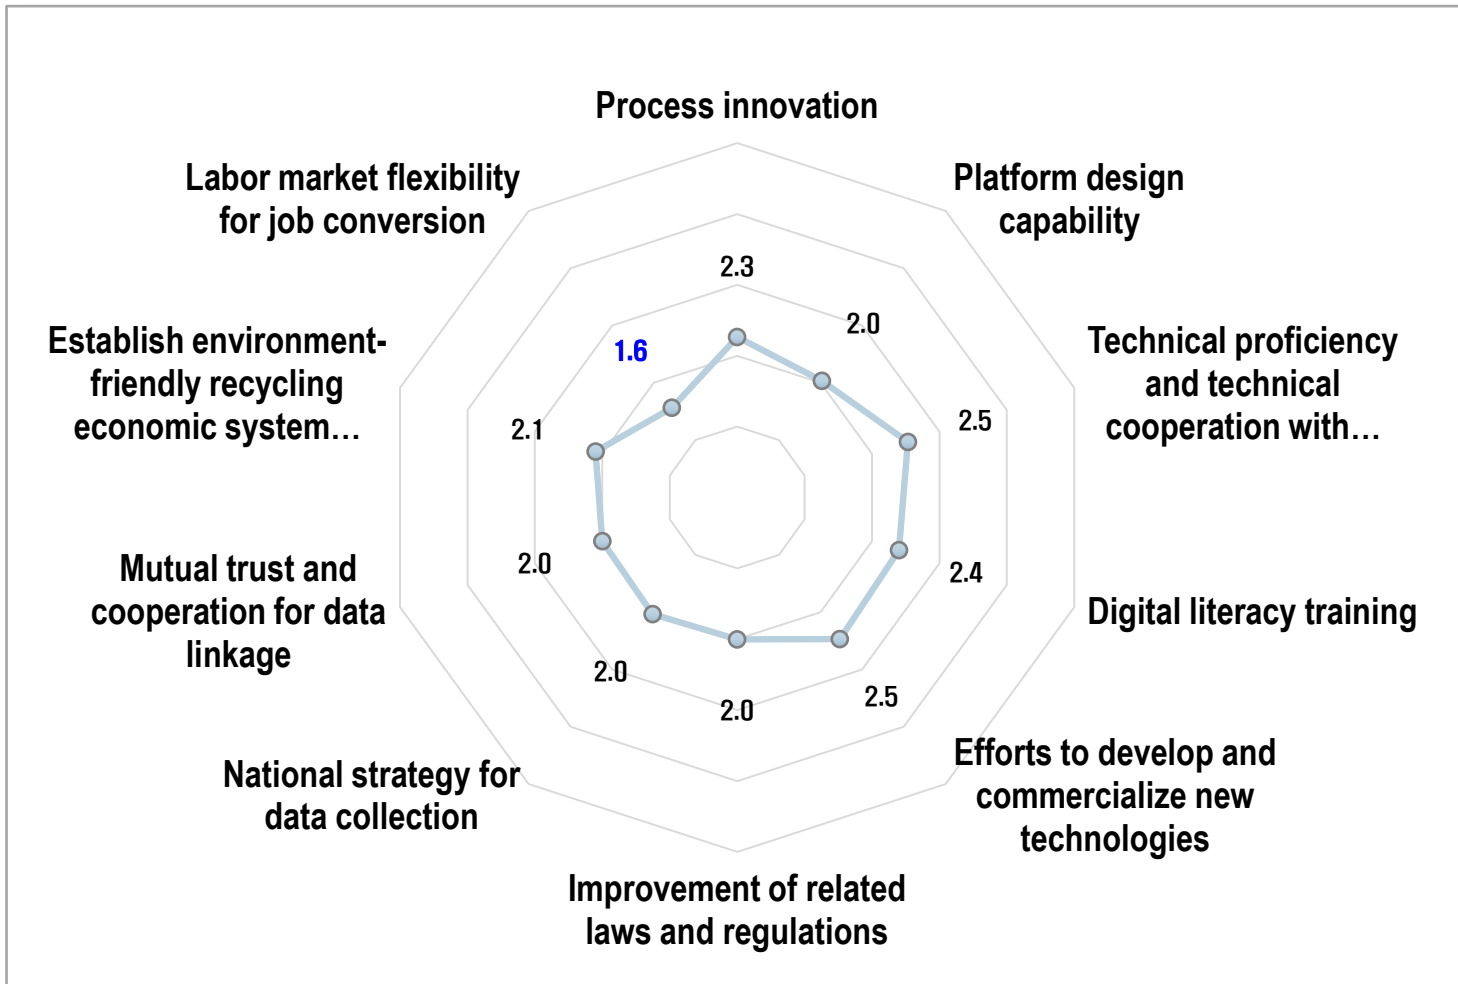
Process innovation

Platform design capability

Technical proficiency and technical cooperation with…

Digital literacy training

Efforts to develop and commercialize new technologies

Improvement of related laws and regulations

National strategy for data collection

Mutual trust and cooperation for data linkage

Establish environment-friendly recycling economic system…

Labor market flexibility for job conversion

2.3

2.0

2.5

2.4

2.5

2.0

2.0

2.0

2.1

1.6